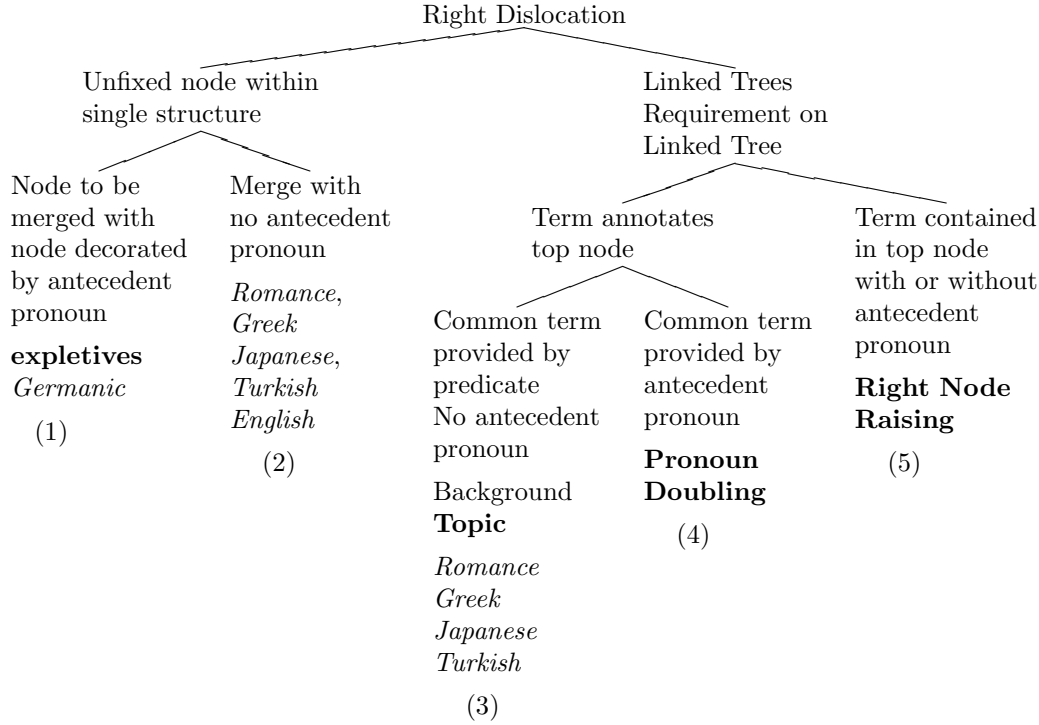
Right Dislocation

Unfixed node within single structure

Node to be merged with node decorated by antecedent pronoun

**expletives**
*Germanic*

(1)

Merge with no antecedent pronoun

*Romance*, *Greek* *Japanese*, *Turkish* *English*

(2)

Linked Trees Requirement on Linked Tree

Term annotates top node

Common term provided by predicate No antecedent pronoun

Background **Topic**

*Romance* *Greek* *Japanese* *Turkish*

(3)

Common term provided by antecedent pronoun

**Pronoun Doubling**

(4)

Term contained in top node with or without antecedent pronoun

**Right Node Raising**

(5)